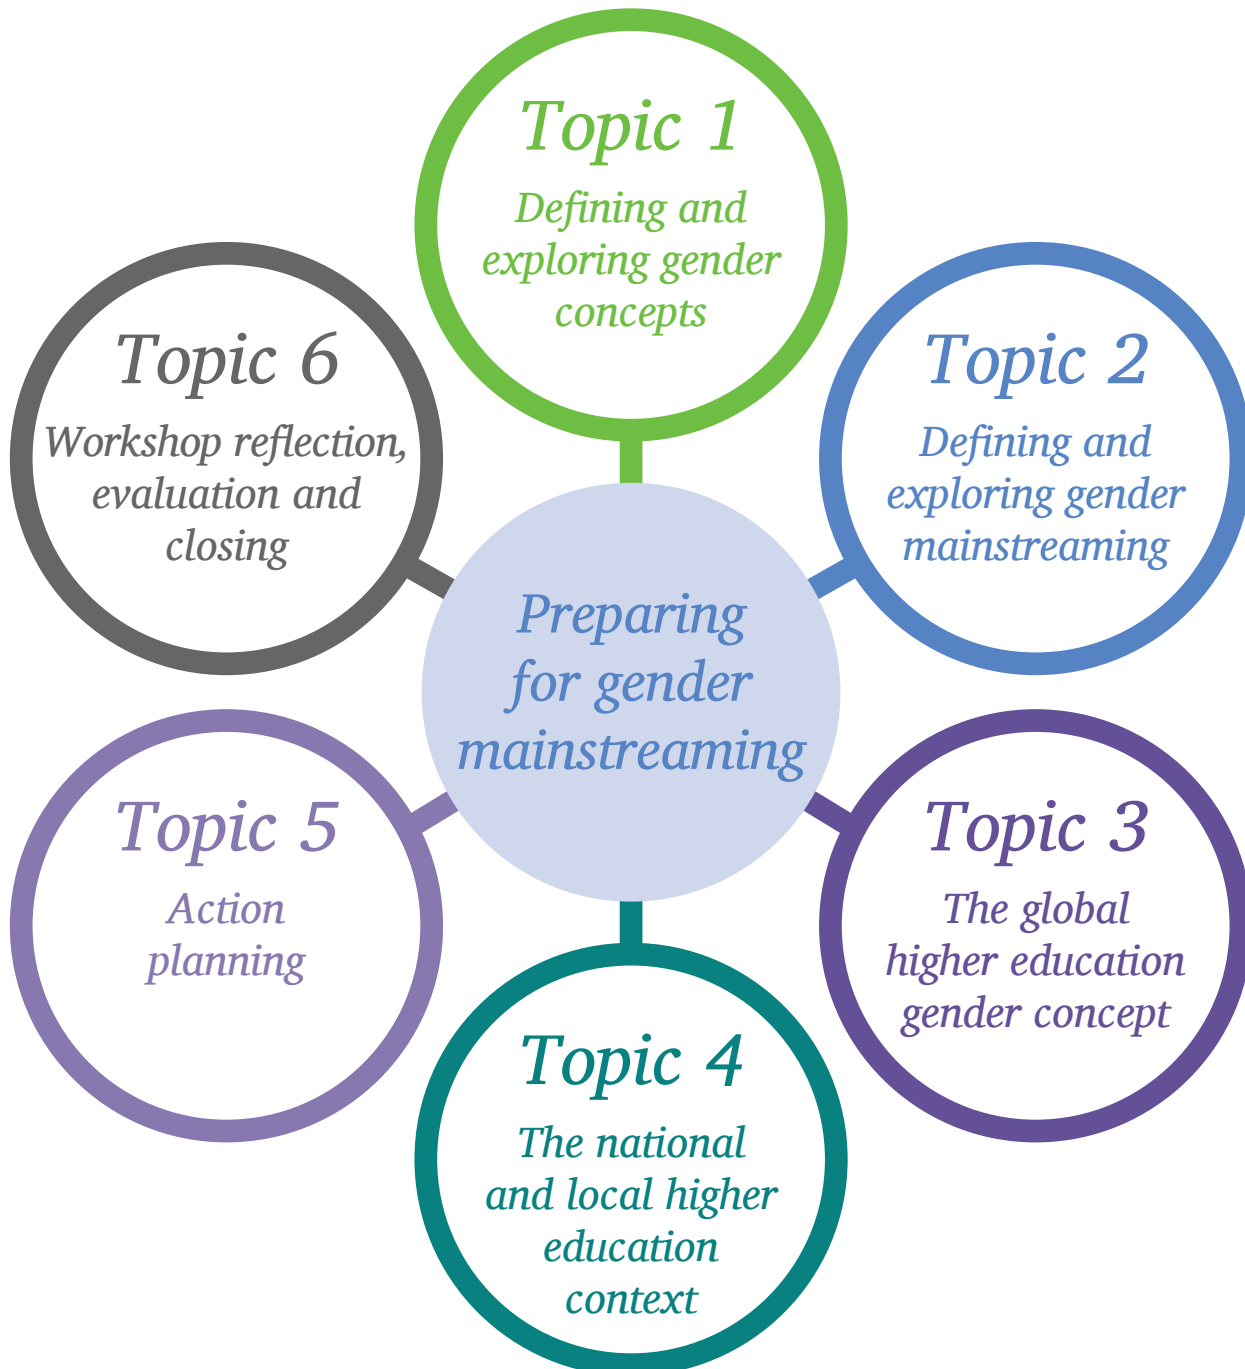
Preparing for gender mainstreaming

Topic 1
Defining and exploring gender concepts

Topic 2
Defining and exploring gender mainstreaming

Topic 3
The global higher education gender concept

Topic 4
The national and local higher education context

Topic 5
Action planning

Topic 6
Workshop reflection, evaluation and closing